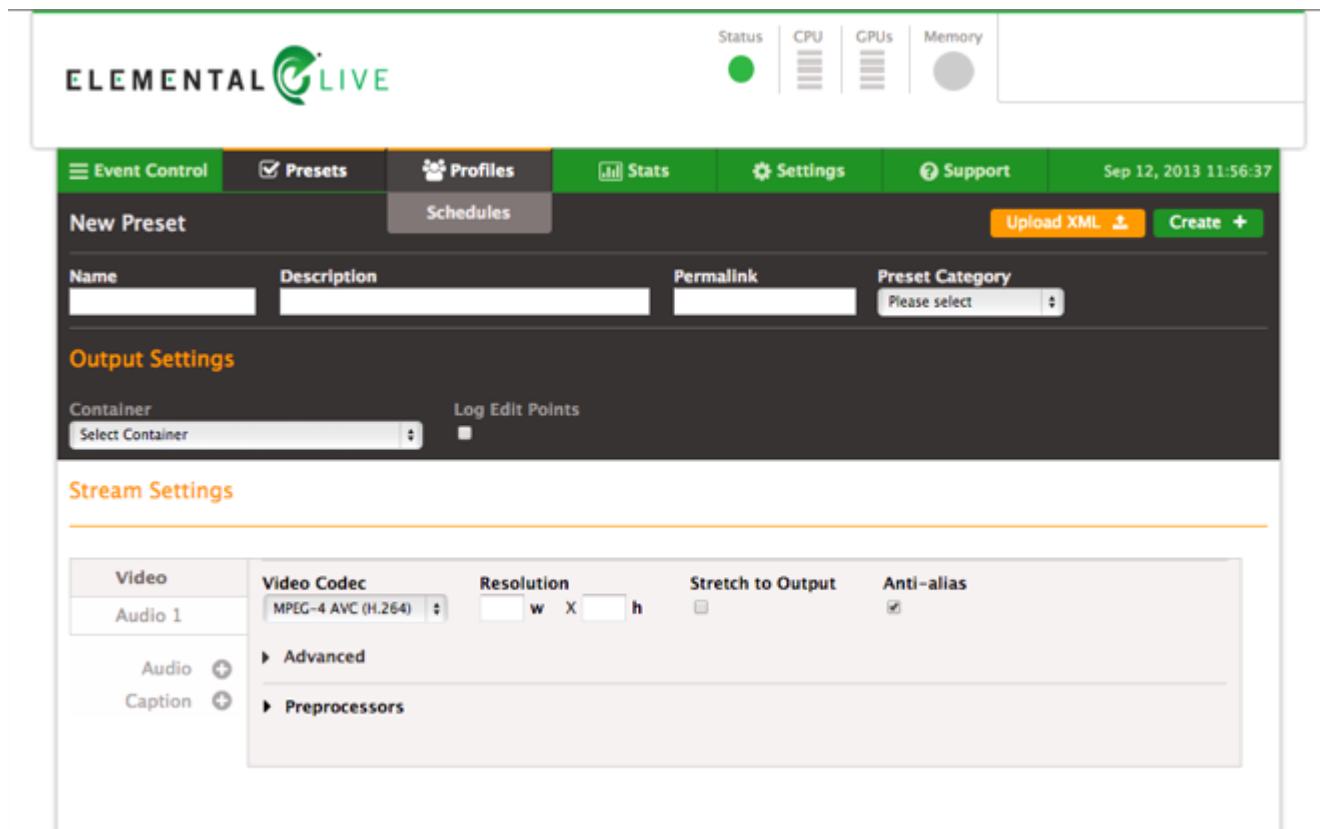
ELEMENTAL LIVE

Status CPU GPUs Memory

Event Control Presets Profiles Stats Settings Support Sep 12, 2013 11:56:37

Schedules

New Preset

Upload XML Create +

Name Description Permalink Preset Category

Please select

Output Settings

Container

Select Container

Log Edit Points

Stream Settings

Video

Audio 1

Audio

Caption

Video Codec

MPEG-4 AVC (H.264)

Resolution

w X h

Stretch to Output

Anti-alias

Advanced

Preprocessors